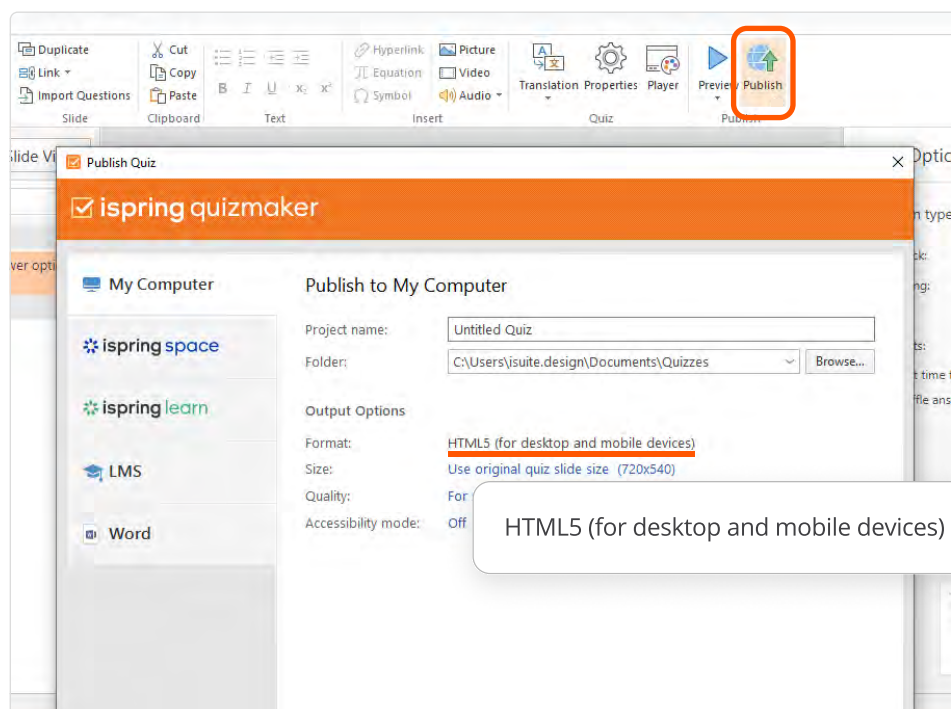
Duplicate
Link
Import Questions
Slide
Cut
Copy
Paste
Clipboard
B I U $x_2$ $x^2$
Text
Hyperlink
Equation
Symbol
Picture
Video
Audio
Insert
Translation
Properties
Player
Quiz
Preview
Publish
Publish

lide Vi
ver opti
Optic
n type
k:
ng:
ts:
t time
ffle ans

Publish Quiz
ispring quizmaker

My Computer
ispring space
ispring learn
LMS
Word

Publish to My Computer
Project name: Untitled Quiz
Folder: C:\Users\isuite.design\Documents\Quizzes Browse...
Output Options
Format: HTML5 (for desktop and mobile devices)
Size: Use original quiz slide size (720x540)
Quality: For
Accessibility mode: Off

HTML5 (for desktop and mobile devices)